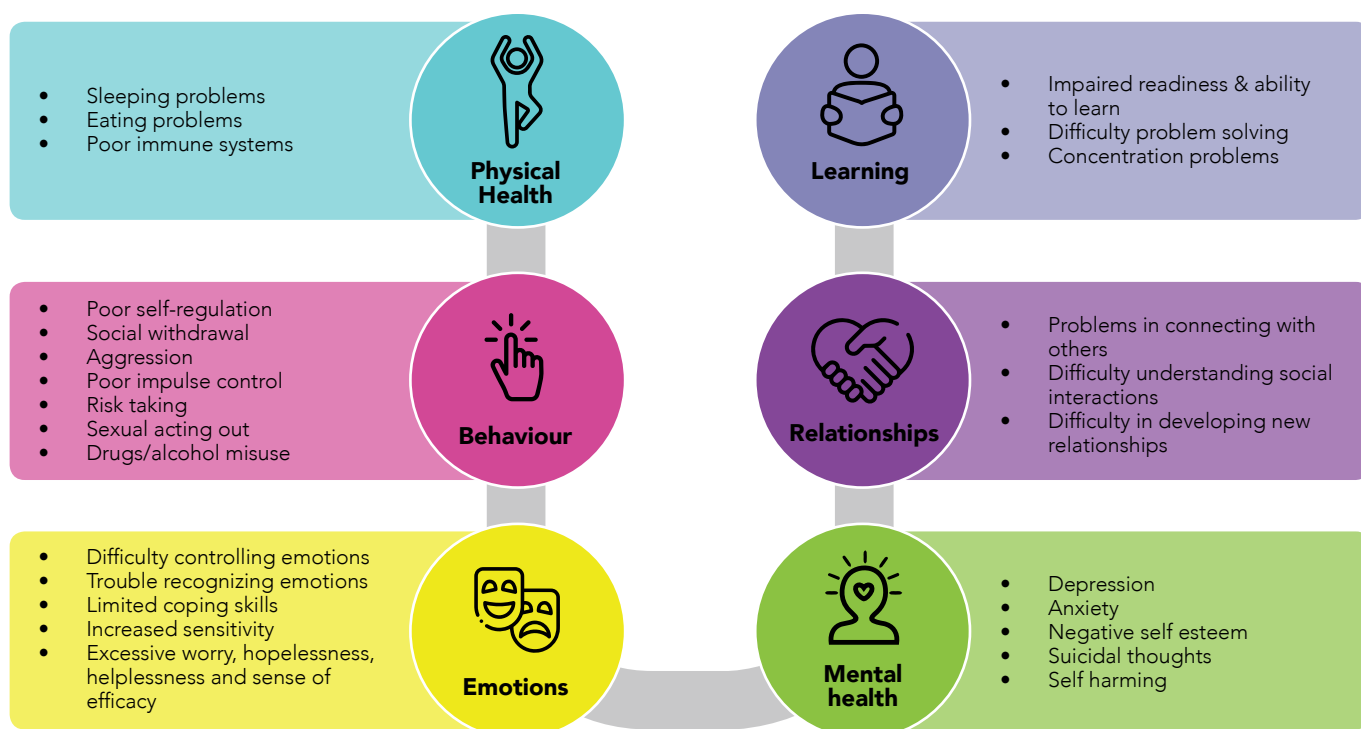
- Sleeping problems
- Eating problems
- Poor immune systems

Physical Health

Learning

- Impaired readiness & ability to learn
- Difficulty problem solving
- Concentration problems

- Poor self-regulation
- Social withdrawal
- Aggression
- Poor impulse control
- Risk taking
- Sexual acting out
- Drugs/alcohol misuse

Behaviour

Relationships

- Problems in connecting with others
- Difficulty understanding social interactions
- Difficulty in developing new relationships

- Difficulty controlling emotions
- Trouble recognizing emotions
- Limited coping skills
- Increased sensitivity
- Excessive worry, hopelessness, helplessness and sense of efficacy

Emotions

Mental health

- Depression
- Anxiety
- Negative self esteem
- Suicidal thoughts
- Self harming